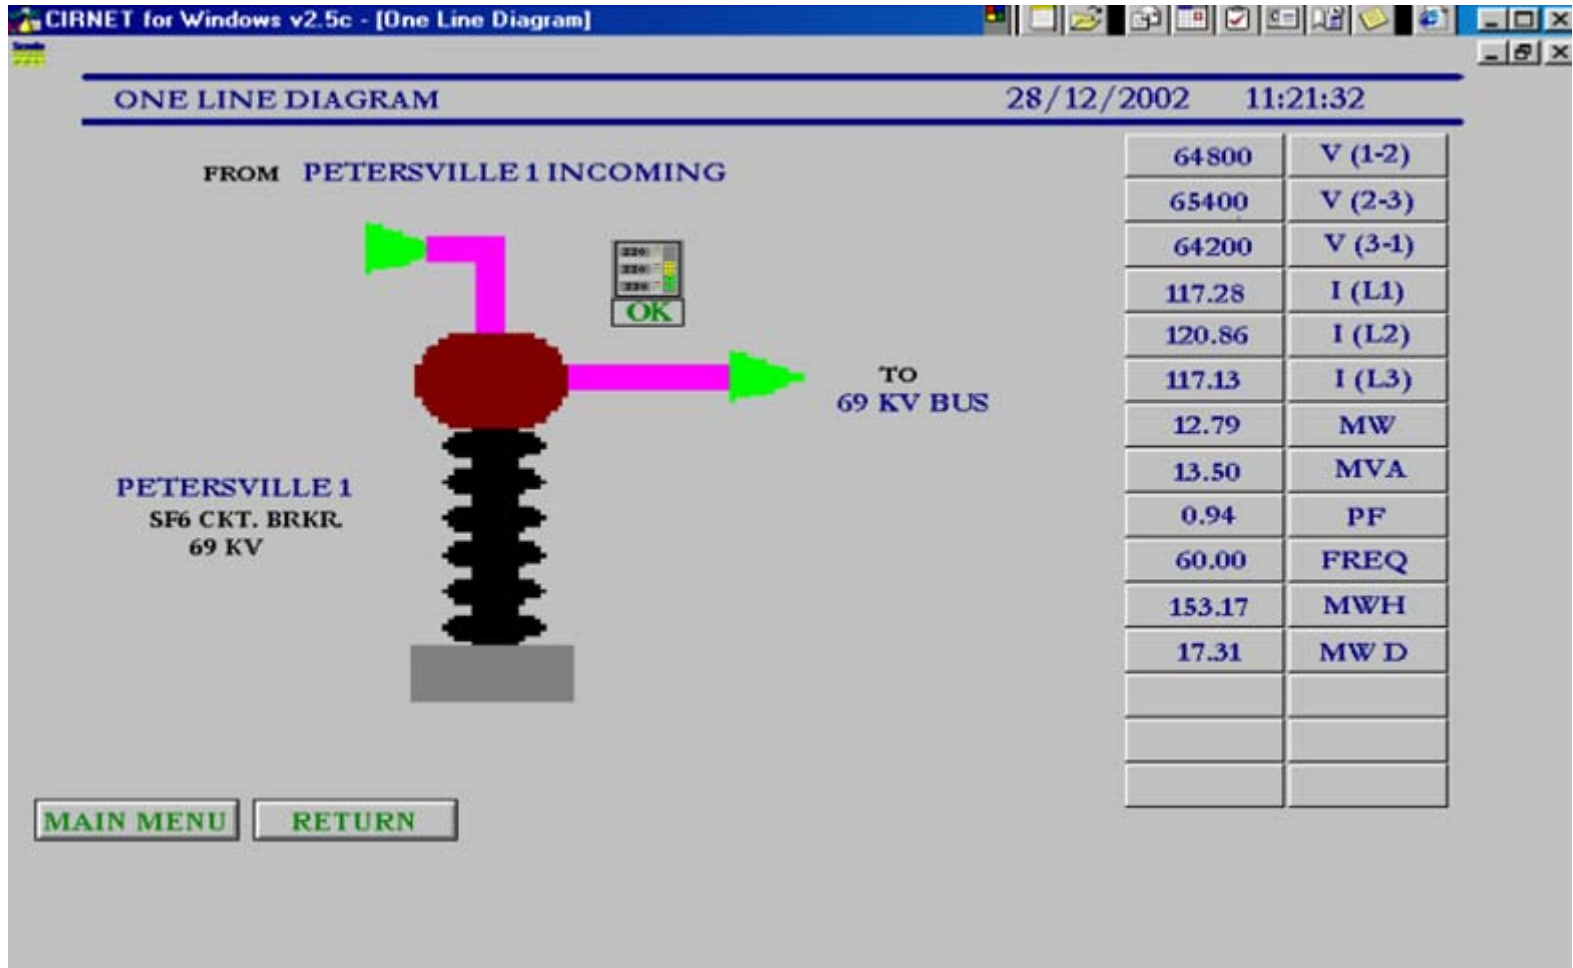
CIRNET for Windows v2.5c - [One Line Diagram]

ONE LINE DIAGRAM 28/12/2002 11:21:32

FROM PETERSVILLE 1 INCOMING

OK

TO
69 KV BUS

PETERSVILLE 1
SF6 CKT. BRKR.
69 KV

| 64800 | V (1-2) |
|---|---|
| 65400 | V (2-3) |
| 64200 | V (3-1) |
| 117.28 | I (L1) |
| 120.86 | I (L2) |
| 117.13 | I (L3) |
| 12.79 | MW |
| 13.50 | MVA |
| 0.94 | PF |
| 60.00 | FREQ |
| 153.17 | MWH |
| 17.31 | MW D |
| | |
| | |
| | |

MAIN MENU RETURN